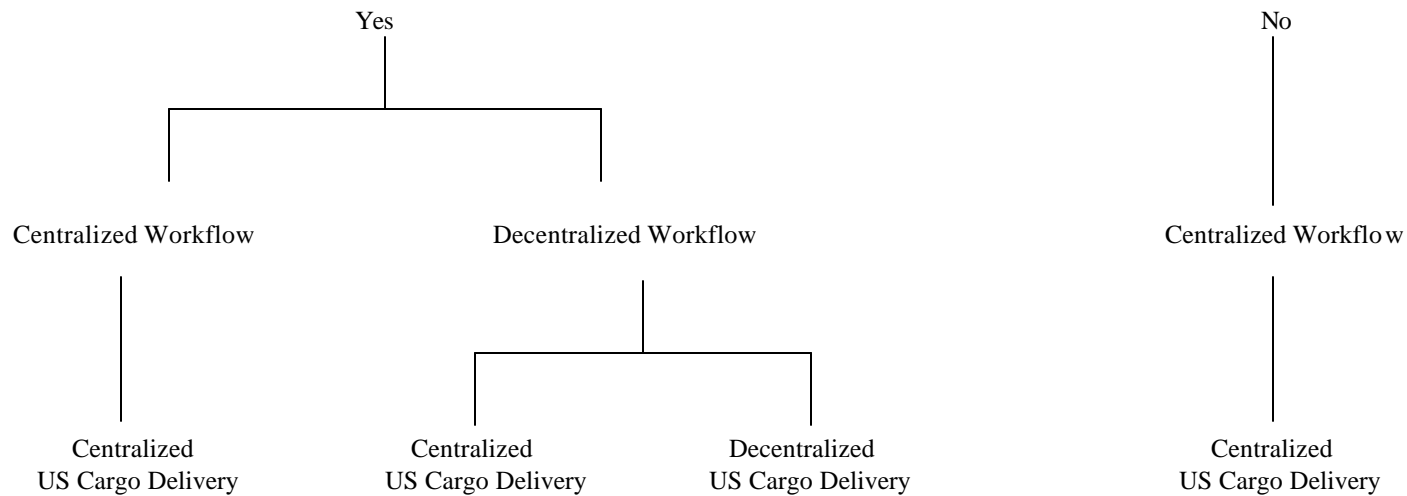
Yes

No

Centralized Workflow

Decentralized Workflow

Centralized Workflo w

Centralized US Cargo Delivery

Centralized US Cargo Delivery

Decentralized US Cargo Delivery

Centralized US Cargo Delivery